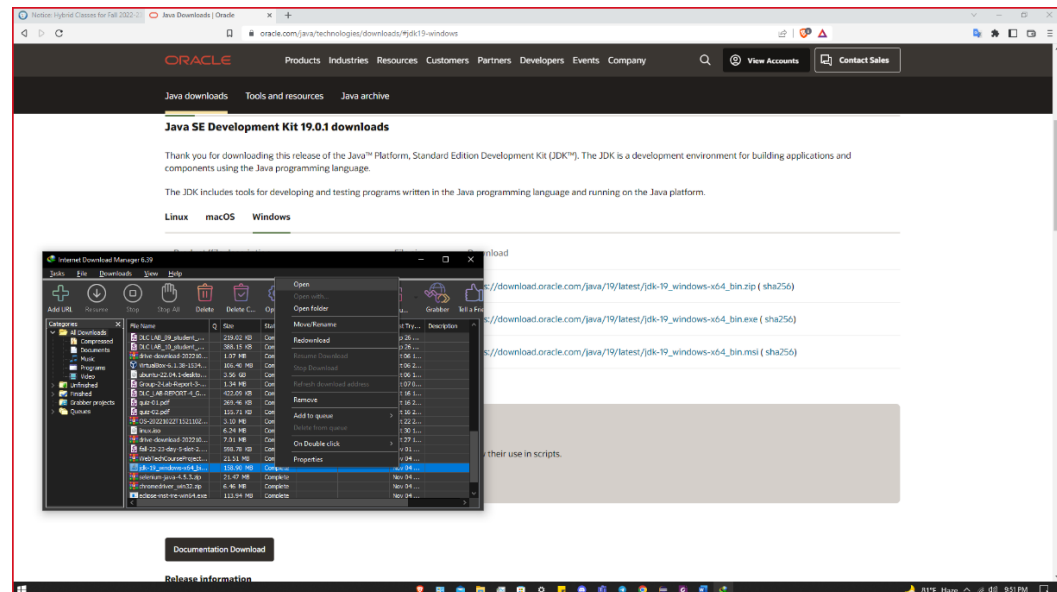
Notice: Hybrid Classes for Fall 2022-2
Java Downloads | Oracle
oracle.com/java/technologies/downloads/#jdk19-windows

ORACLE
Products Industries Resources Customers Partners Developers Events Company
View Accounts
Contact Sales

Java downloads
Tools and resources
Java archive

Java SE Development Kit 19.0.1 downloads

Thank you for downloading this release of the Java™ Platform, Standard Edition Development Kit (JDK™). The JDK is a development environment for building applications and components using the Java programming language.

The JDK includes tools for developing and testing programs written in the Java programming language and running on the Java platform.

Linux macOS Windows

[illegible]nload
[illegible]://download.oracle.com/java/19/latest/jdk-19_windows-x64_bin.zip ( sha256)
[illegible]://download.oracle.com/java/19/latest/jdk-19_windows-x64_bin.exe ( sha256)
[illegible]://download.oracle.com/java/19/latest/jdk-19_windows-x64_bin.msi ( sha256)

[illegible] their use in scripts.

Internet Download Manager 6.39
Tasks File Downloads View Help
Add URL Resume Stop Stop All Delete Delete C... Op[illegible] Grabber Tell a Fr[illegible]

Categories
All Downloads
Compressed
Documents
Music
Programs
Video
Unfinished
Finished
Grabber projects
Queues

| File Name | Q | Size | Sta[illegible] |
|---|---|---|---|
| DLC LAB_09_student_... | | 259.02 KB | Com |
| DLC LAB_10_student_... | | 388.15 KB | Com |
| drive-download-202210... | | 1.07 MB | Com |
| VirtualBox-6.1.38-1534... | | 106.40 MB | Com |
| ubuntu-22.04.1-deskto... | | 3.56 GB | Com |
| Group-2-Lab-Report-3-... | | 1.34 MB | Com |
| DLC_LAB-REPORT-4_G... | | 422.05 KB | Com |
| quiz-01.pdf | | 269.46 KB | Com |
| quiz-02.pdf | | 133.71 KB | Com |
| OS-2022302271521102... | | 3.10 MB | Com |
| linux.iso | | 6.24 MB | Com |
| drive-download-202210... | | 7.01 MB | Com |
| fall-22-23-day-5-slot-2... | | 998.78 KB | Com |
| WebTechCourseProject... | | 21.51 MB | Com |
| jdk-19_windows-x64_bi... | | 158.90 MB | Complete |
| selenium-java-4.5.3.zip | | 21.47 MB | Complete |
| chromedriver_win32.zip | | 6.96 MB | Complete |
| eclipse-inst-jre-win64.exe | | 113.94 MB | Complete |

Open
Open with...
Open folder
Move/Rename
Redownload
Resume Download
Stop Download
Refresh download address
Remove
Add to queue
Delete from queue
On Double click
Properties

Documentation Download

Release information

81°F Haze 9:51 PM